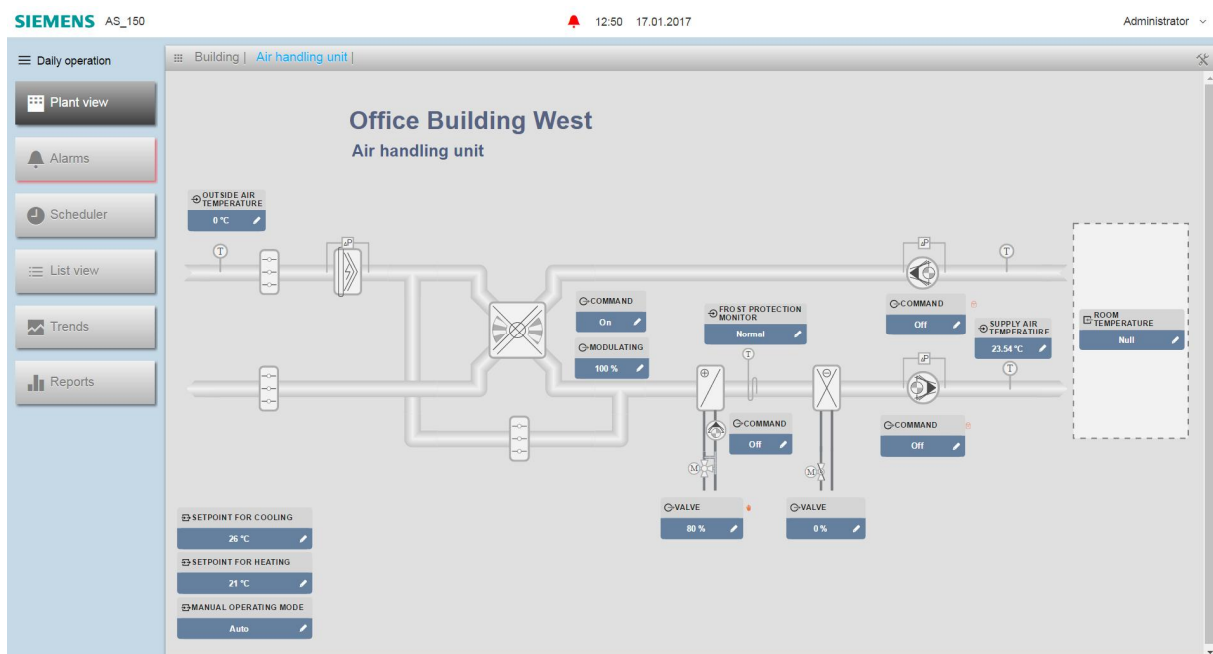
SIEMENS AS_150

12:50 17.01.2017

Administrator

Daily operation

Plant view

Alarms

Scheduler

List view

Trends

Reports

Building | Air handling unit |

Office Building West

Air handling unit

OUTSIDE AIR TEMPERATURE
0 °C

T

T

COMMAND
On

MODULATING
100 %

FROST PROTECTION MONITOR
Normal

T

COMMAND
Off

SUPPLY AIR TEMPERATURE
23.54 °C

ROOM TEMPERATURE
Null

T

COMMAND
Off

COMMAND
Off

M

M

VALVE
80 %

VALVE
0 %

SETPOINT FOR COOLING
26 °C

SETPOINT FOR HEATING
21 °C

MANUAL OPERATING MODE
Auto